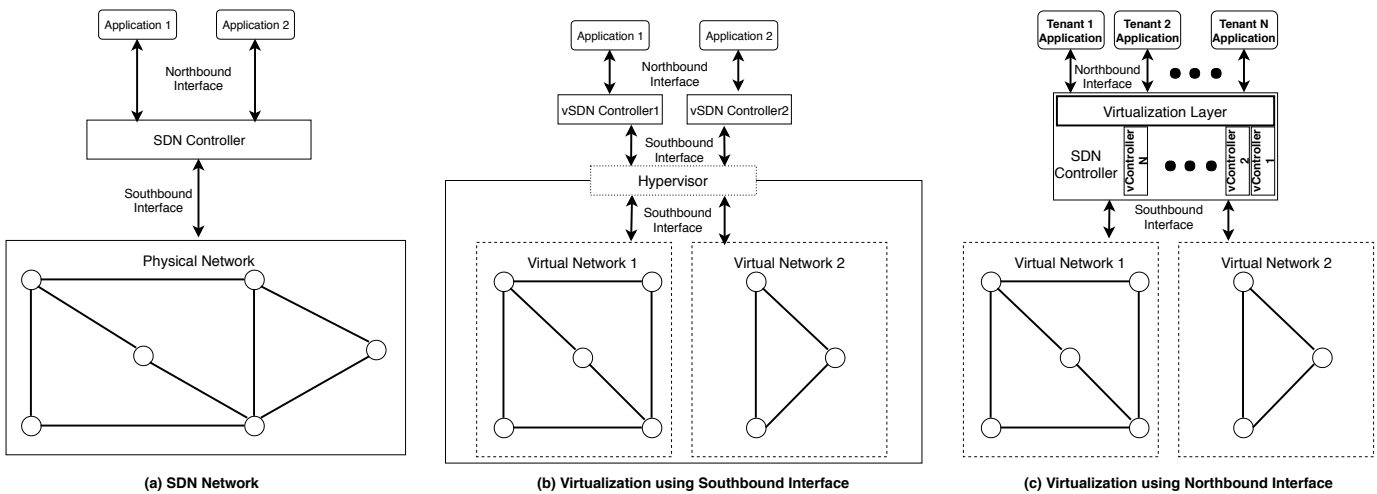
Application 1
Application 2
Northbound Interface
SDN Controller
Southbound Interface
Physical Network

(a) SDN Network

Application 1
Application 2
Northbound Interface
vSDN Controller1
vSDN Controller2
Southbound Interface
Hypervisor
Southbound Interface
Virtual Network 1
Virtual Network 2

(b) Virtualization using Southbound Interface

Tenant 1 Application
Tenant 2 Application
Tenant N Application
Northbound Interface
Virtualization Layer
SDN Controller
vController N
vController 2
vController 1
Southbound Interface
Virtual Network 1
Virtual Network 2

(c) Virtualization using Northbound Interface